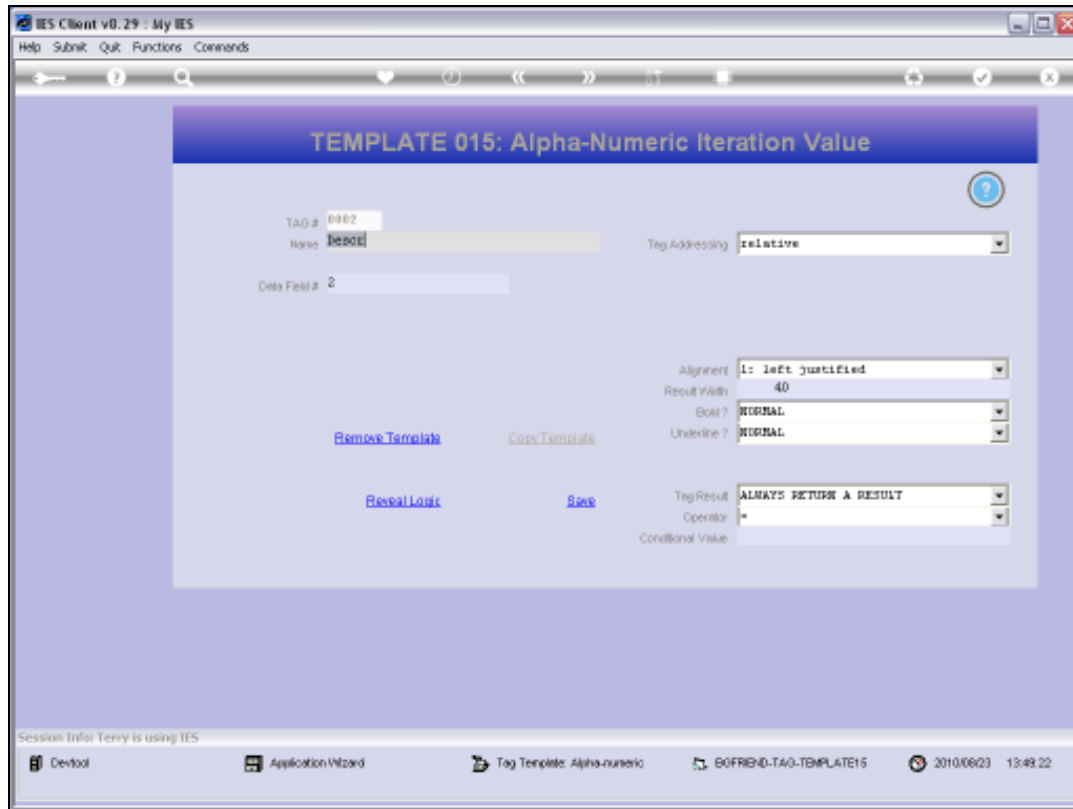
IES Client v8.29 : My IES

Help Submit Quit Functions Commands

TEMPLATE 015: Alpha-Numeric Iteration Value

TAG # 0002
Name Descr

Data Field # 2

Tag Addressing relative

Alignment 1: left justified
Result Width 40
Bold ? NORMAL
Underline ? NORMAL

Remove Template
Copy Template

Reveal Logic
Save

Tag Result ALWAYS RETURN A RESULT
Operator =
Conditional Value

Session Info: Terry is using IES

Devtool
Application Wizard
Tag Template: Alpha-numeric
BOFRIEND-TAG-TEMPLATE15
2010/08/23 13:49:22